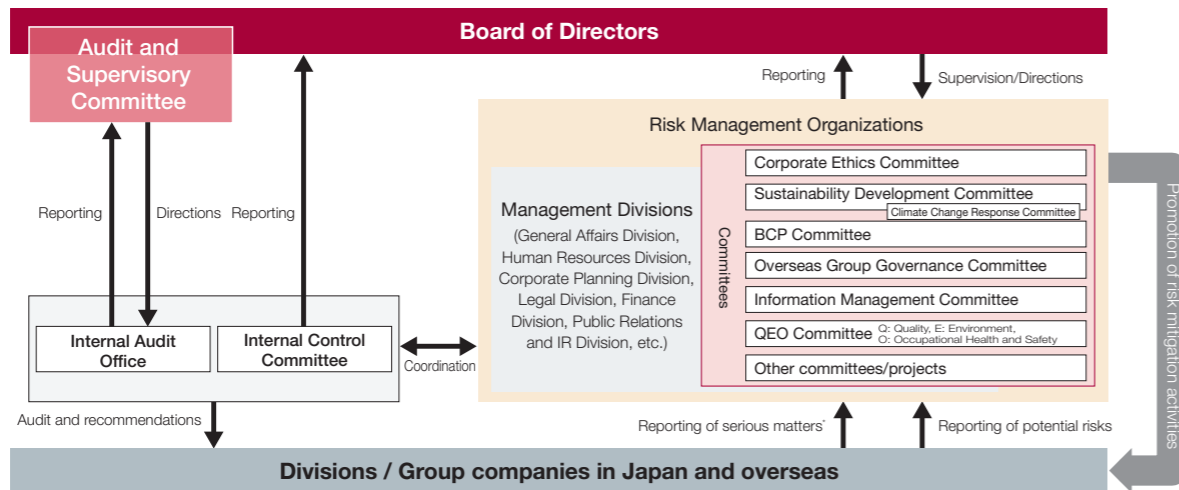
Board of Directors

Audit and Supervisory Committee

Reporting

Directions

Reporting

Reporting

Supervision/Directions

Risk Management Organizations

Management Divisions (General Affairs Division, Human Resources Division, Corporate Planning Division, Legal Division, Finance Division, Public Relations and IR Division, etc.)

Committees

Corporate Ethics Committee

Sustainability Development Committee

Climate Change Response Committee

BCP Committee

Overseas Group Governance Committee

Information Management Committee

QEO Committee Q: Quality, E: Environment, O: Occupational Health and Safety

Other committees/projects

Promotion of risk mitigation activities

Internal Audit Office

Internal Control Committee

Coordination

Audit and recommendations

Reporting of serious matters*

Reporting of potential risks

Divisions / Group companies in Japan and overseas